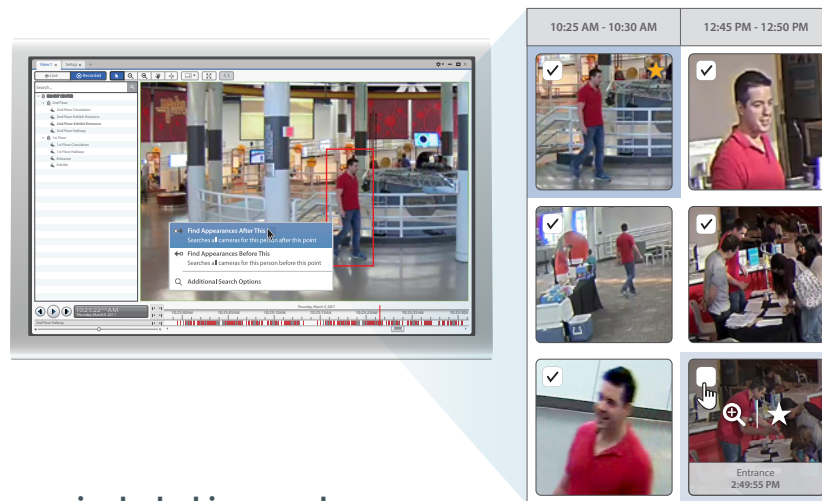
View 1 Setup

Live Recorded

Search...

2nd Floor

1st Floor

Find Appearances After This
Searches all cameras for this person after this point

Find Appearances Before This
Searches all cameras for this person before this point

Additional Search Options

Thursday, March 9, 2017

10:25 AM - 10:30 AM

12:45 PM - 12:50 PM

Entrance
2:49:55 PM